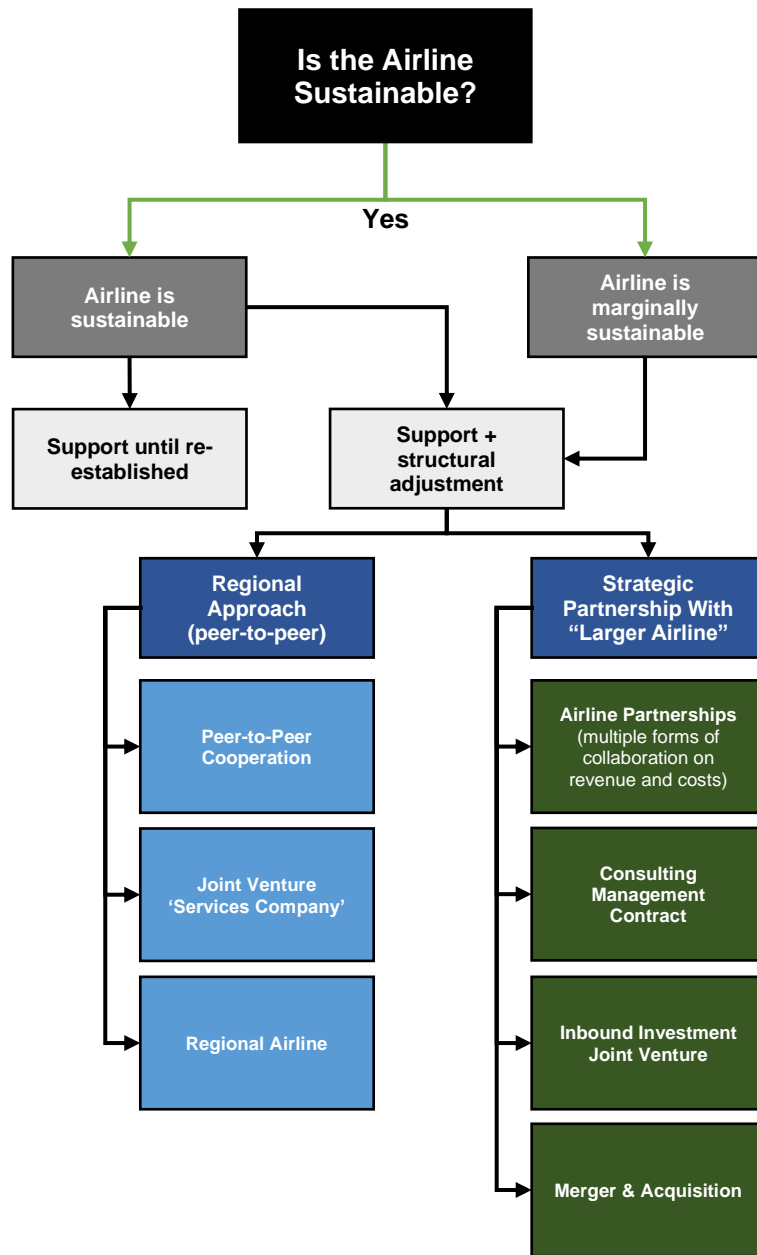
Is the Airline Sustainable?

Yes

Airline is sustainable

Airline is marginally sustainable

Support until re-established

Support + structural adjustment

Regional Approach (peer-to-peer)

Strategic Partnership With “Larger Airline”

Peer-to-Peer Cooperation

Joint Venture ‘Services Company’

Regional Airline

Airline Partnerships (multiple forms of collaboration on revenue and costs)

Consulting Management Contract

Inbound Investment Joint Venture

Merger & Acquisition